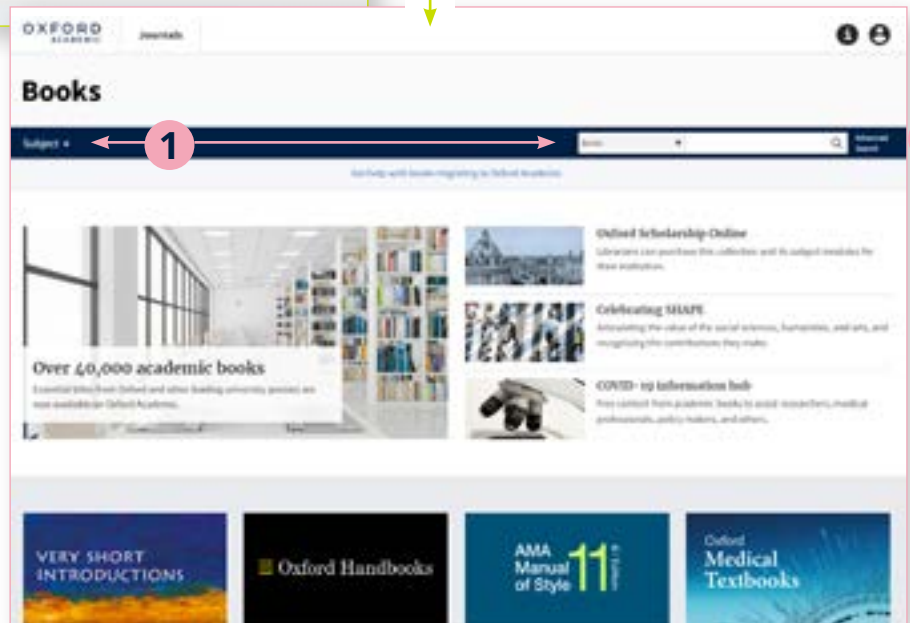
OXFORD ACADEMIC

Journals

Books

Subject

1

Books

Advanced Search

Get help with books migrating to Oxford Academic

Over 40,000 academic books

Essential titles from Oxford and other leading university presses are now available on Oxford Academic.

Oxford Scholarship Online

Librarians can purchase this collection and its subject modules for their institution.

Celebrating SHAPE

Articulating the value of the social sciences, humanities, and arts, and recognizing the contributions they make.

COVID-19 information hub

Free content from academic books to assist researchers, medical professionals, policy makers, and others.

VERY SHORT INTRODUCTIONS

Oxford Handbooks

AMA Manual of Style 11

Oxford Medical Textbooks